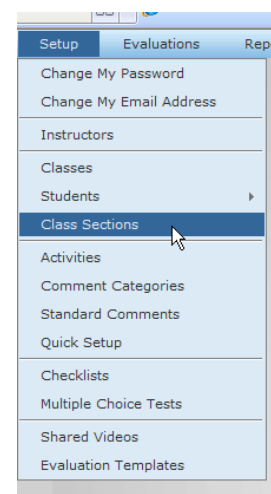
Setup
Evaluations
Rep

Change My Password
Change My Email Address
Instructors
Classes
Students
Class Sections
Activities
Comment Categories
Standard Comments
Quick Setup
Checklists
Multiple Choice Tests
Shared Videos
Evaluation Templates